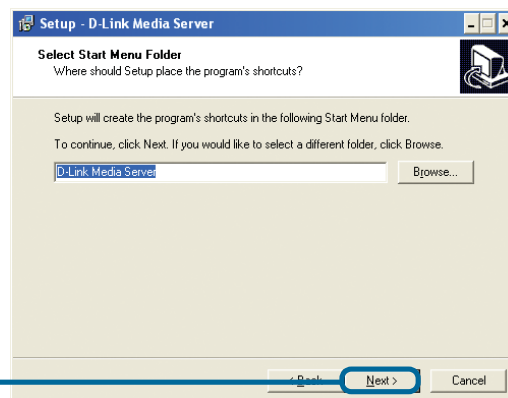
Setup - D-Link Media Server

Select Start Menu Folder
Where should Setup place the program's shortcuts?

Setup will create the program's shortcuts in the following Start Menu folder.

To continue, click Next. If you would like to select a different folder, click Browse.

D-Link Media Server

Browse...

< Back

Next >

Cancel